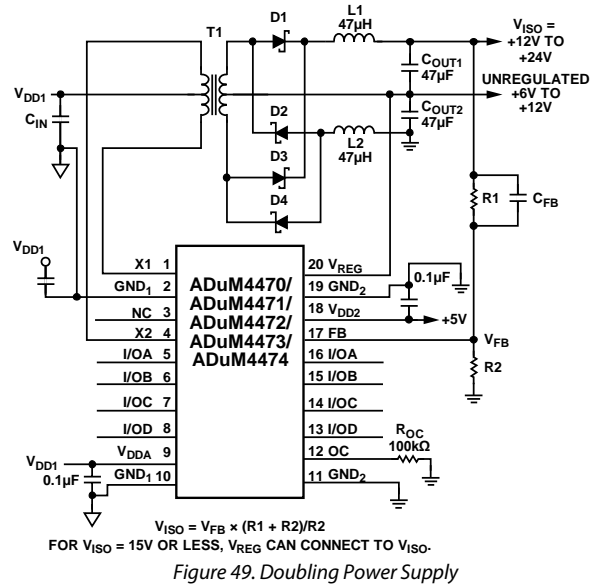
T1

D1

L1
47µH

$V_{ISO}$ =
+12V TO
+24V

$V_{DD1}$

$C_{IN}$

$C_{OUT1}$
47µF

UNREGULATED
+6V TO
+12V

D2

$C_{OUT2}$
47µF

L2
47µH

D3

D4

R1

$C_{FB}$

$V_{DD1}$

X1 1

$GND_1$ 2

NC 3

X2 4

I/OA 5

I/OB 6

I/OC 7

I/OD 8

$V_{DDA}$ 9

$GND_1$ 10

ADuM4470/
ADuM4471/
ADuM4472/
ADuM4473/
ADuM4474

20 $V_{REG}$

19 $GND_2$

18 $V_{DD2}$

17 FB

16 I/OA

15 I/OB

14 I/OC

13 I/OD

12 OC

11 $GND_2$

0.1µF

+5V

$V_{FB}$

R2

$R_{OC}$
100kΩ

$V_{DD1}$
0.1µF

$V_{ISO} = V_{FB} \times (R1 + R2)/R2$
FOR $V_{ISO}$ = 15V OR LESS, $V_{REG}$ CAN CONNECT TO $V_{ISO}$.

Figure 49. Doubling Power Supply